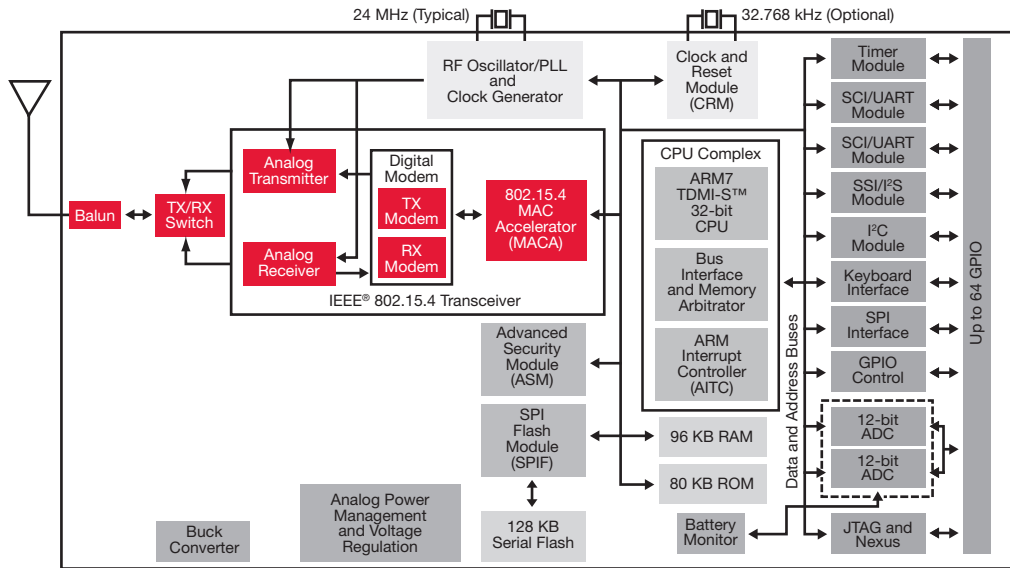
24 MHz (Typical)

32.768 kHz (Optional)

RF Oscillator/PLL and Clock Generator

Clock and Reset Module (CRM)

Timer Module

SCI/UART Module

SCI/UART Module

SSI/I²S Module

I²C Module

Keyboard Interface

SPI Interface

GPIO Control

12-bit ADC

12-bit ADC

JTAG and Nexus

Up to 64 GPIO

Data and Address Buses

Balun

TX/RX Switch

Analog Transmitter

Analog Receiver

Digital Modem

TX Modem

RX Modem

802.15.4 MAC Accelerator (MACA)

IEEE® 802.15.4 Transceiver

CPU Complex

ARM7 TDMI-S™ 32-bit CPU

Bus Interface and Memory Arbitrator

ARM Interrupt Controller (AITC)

Advanced Security Module (ASM)

SPI Flash Module (SPIF)

96 KB RAM

80 KB ROM

128 KB Serial Flash

Battery Monitor

Analog Power Management and Voltage Regulation

Buck Converter